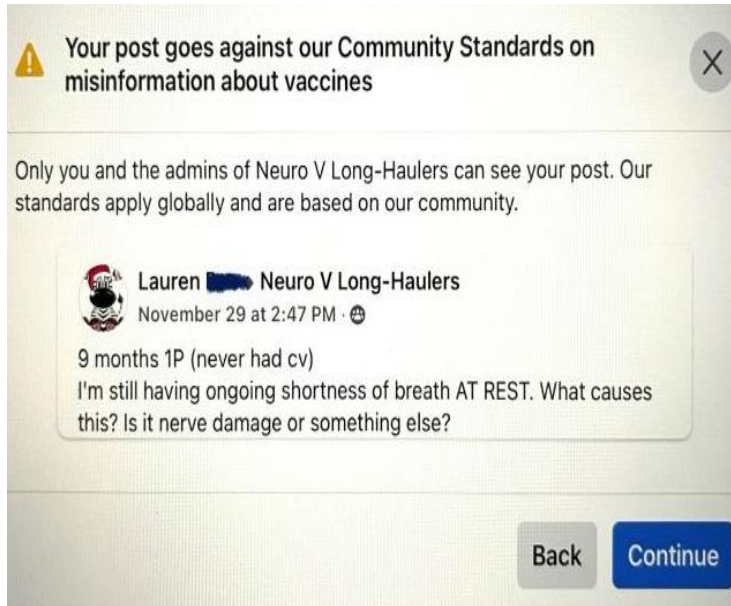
Your post goes against our Community Standards on misinformation about vaccines

×

Only you and the admins of Neuro V Long-Haulers can see your post. Our standards apply globally and are based on our community.

Lauren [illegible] ▸ Neuro V Long-Haulers
November 29 at 2:47 PM ·

9 months 1P (never had cv)
I'm still having ongoing shortness of breath AT REST. What causes this? Is it nerve damage or something else?

Back Continue